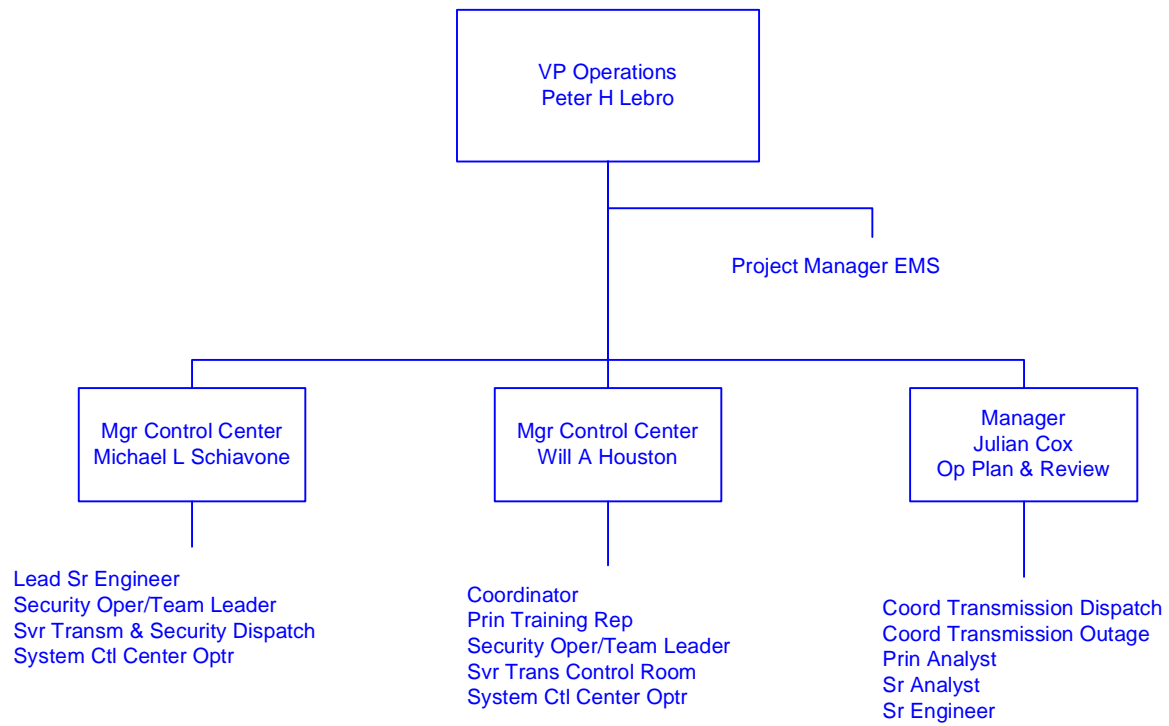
VP Operations
Peter H Lebro

Project Manager EMS

Mgr Control Center
Michael L Schiavone

Lead Sr Engineer
Security Oper/Team Leader
Svr Transm & Security Dispatch
System Ctl Center Optr

Mgr Control Center
Will A Houston

Coordinator
Prin Training Rep
Security Oper/Team Leader
Svr Trans Control Room
System Ctl Center Optr

Manager
Julian Cox
Op Plan & Review

Coord Transmission Dispatch
Coord Transmission Outage
Prin Analyst
Sr Analyst
Sr Engineer